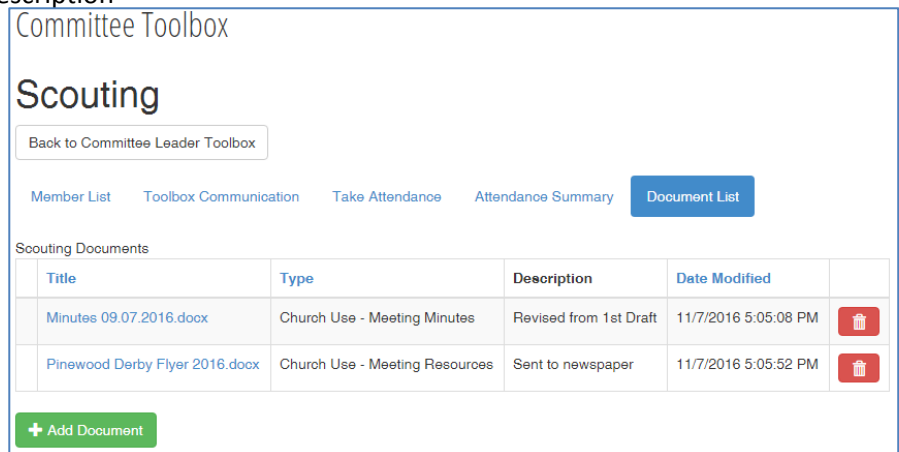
escription

Committee Toolbox

Scouting

Back to Committee Leader Toolbox

Member List | Toolbox Communication | Take Attendance | Attendance Summary | Document List

Scouting Documents

| | Title | Type | Description | Date Modified | |
|---|---|---|---|---|---|
| | Minutes 09.07.2016.docx | Church Use - Meeting Minutes | Revised from 1st Draft | 11/7/2016 5:05:08 PM | |
| | Pinewood Derby Flyer 2016.docx | Church Use - Meeting Resources | Sent to newspaper | 11/7/2016 5:05:52 PM | |

+ Add Document